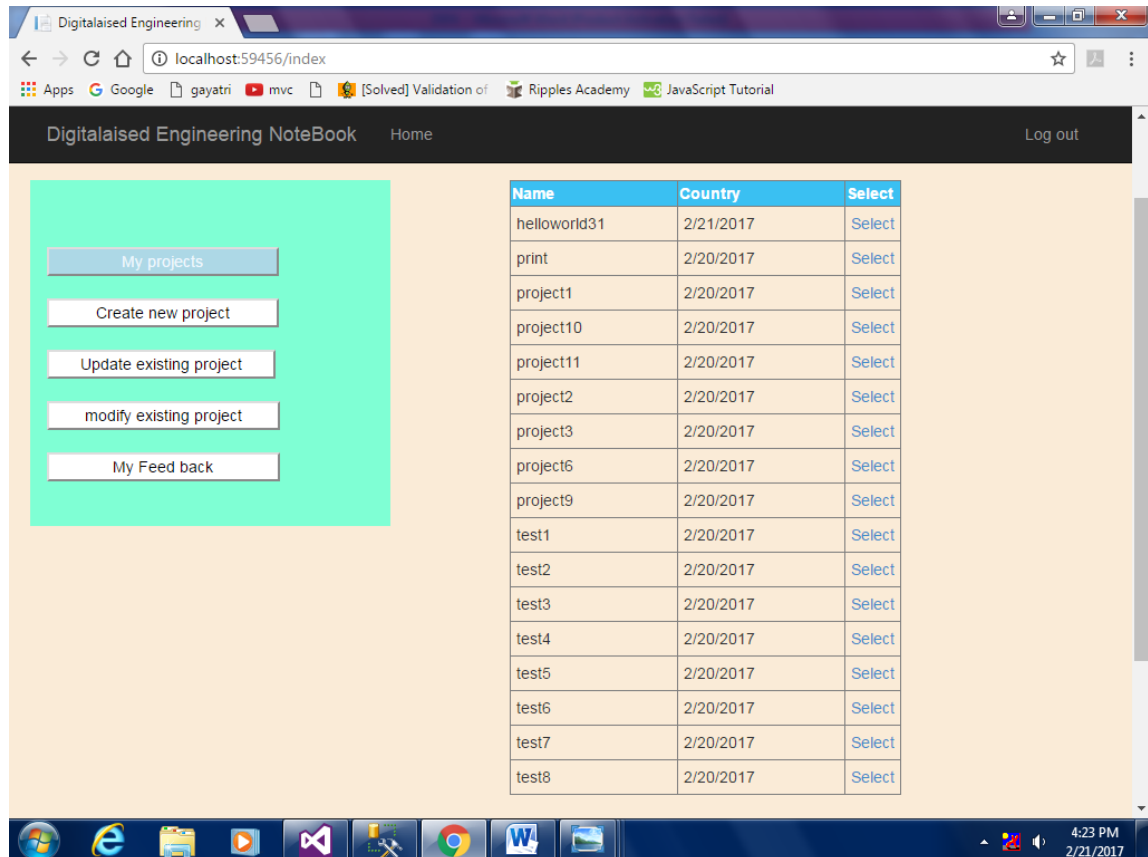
Digitalaised Engineering ×

localhost:59456/index

Apps Google gayatri mvc [Solved] Validation of Ripples Academy JavaScript Tutorial

Digitalaised Engineering NoteBook Home Log out

My projects

Create new project

Update existing project

modify existing project

My Feed back

| Name | Country | Select |
|---|---|---|
| helloworld31 | 2/21/2017 | Select |
| print | 2/20/2017 | Select |
| project1 | 2/20/2017 | Select |
| project10 | 2/20/2017 | Select |
| project11 | 2/20/2017 | Select |
| project2 | 2/20/2017 | Select |
| project3 | 2/20/2017 | Select |
| project6 | 2/20/2017 | Select |
| project9 | 2/20/2017 | Select |
| test1 | 2/20/2017 | Select |
| test2 | 2/20/2017 | Select |
| test3 | 2/20/2017 | Select |
| test4 | 2/20/2017 | Select |
| test5 | 2/20/2017 | Select |
| test6 | 2/20/2017 | Select |
| test7 | 2/20/2017 | Select |
| test8 | 2/20/2017 | Select |

4:23 PM
2/21/2017